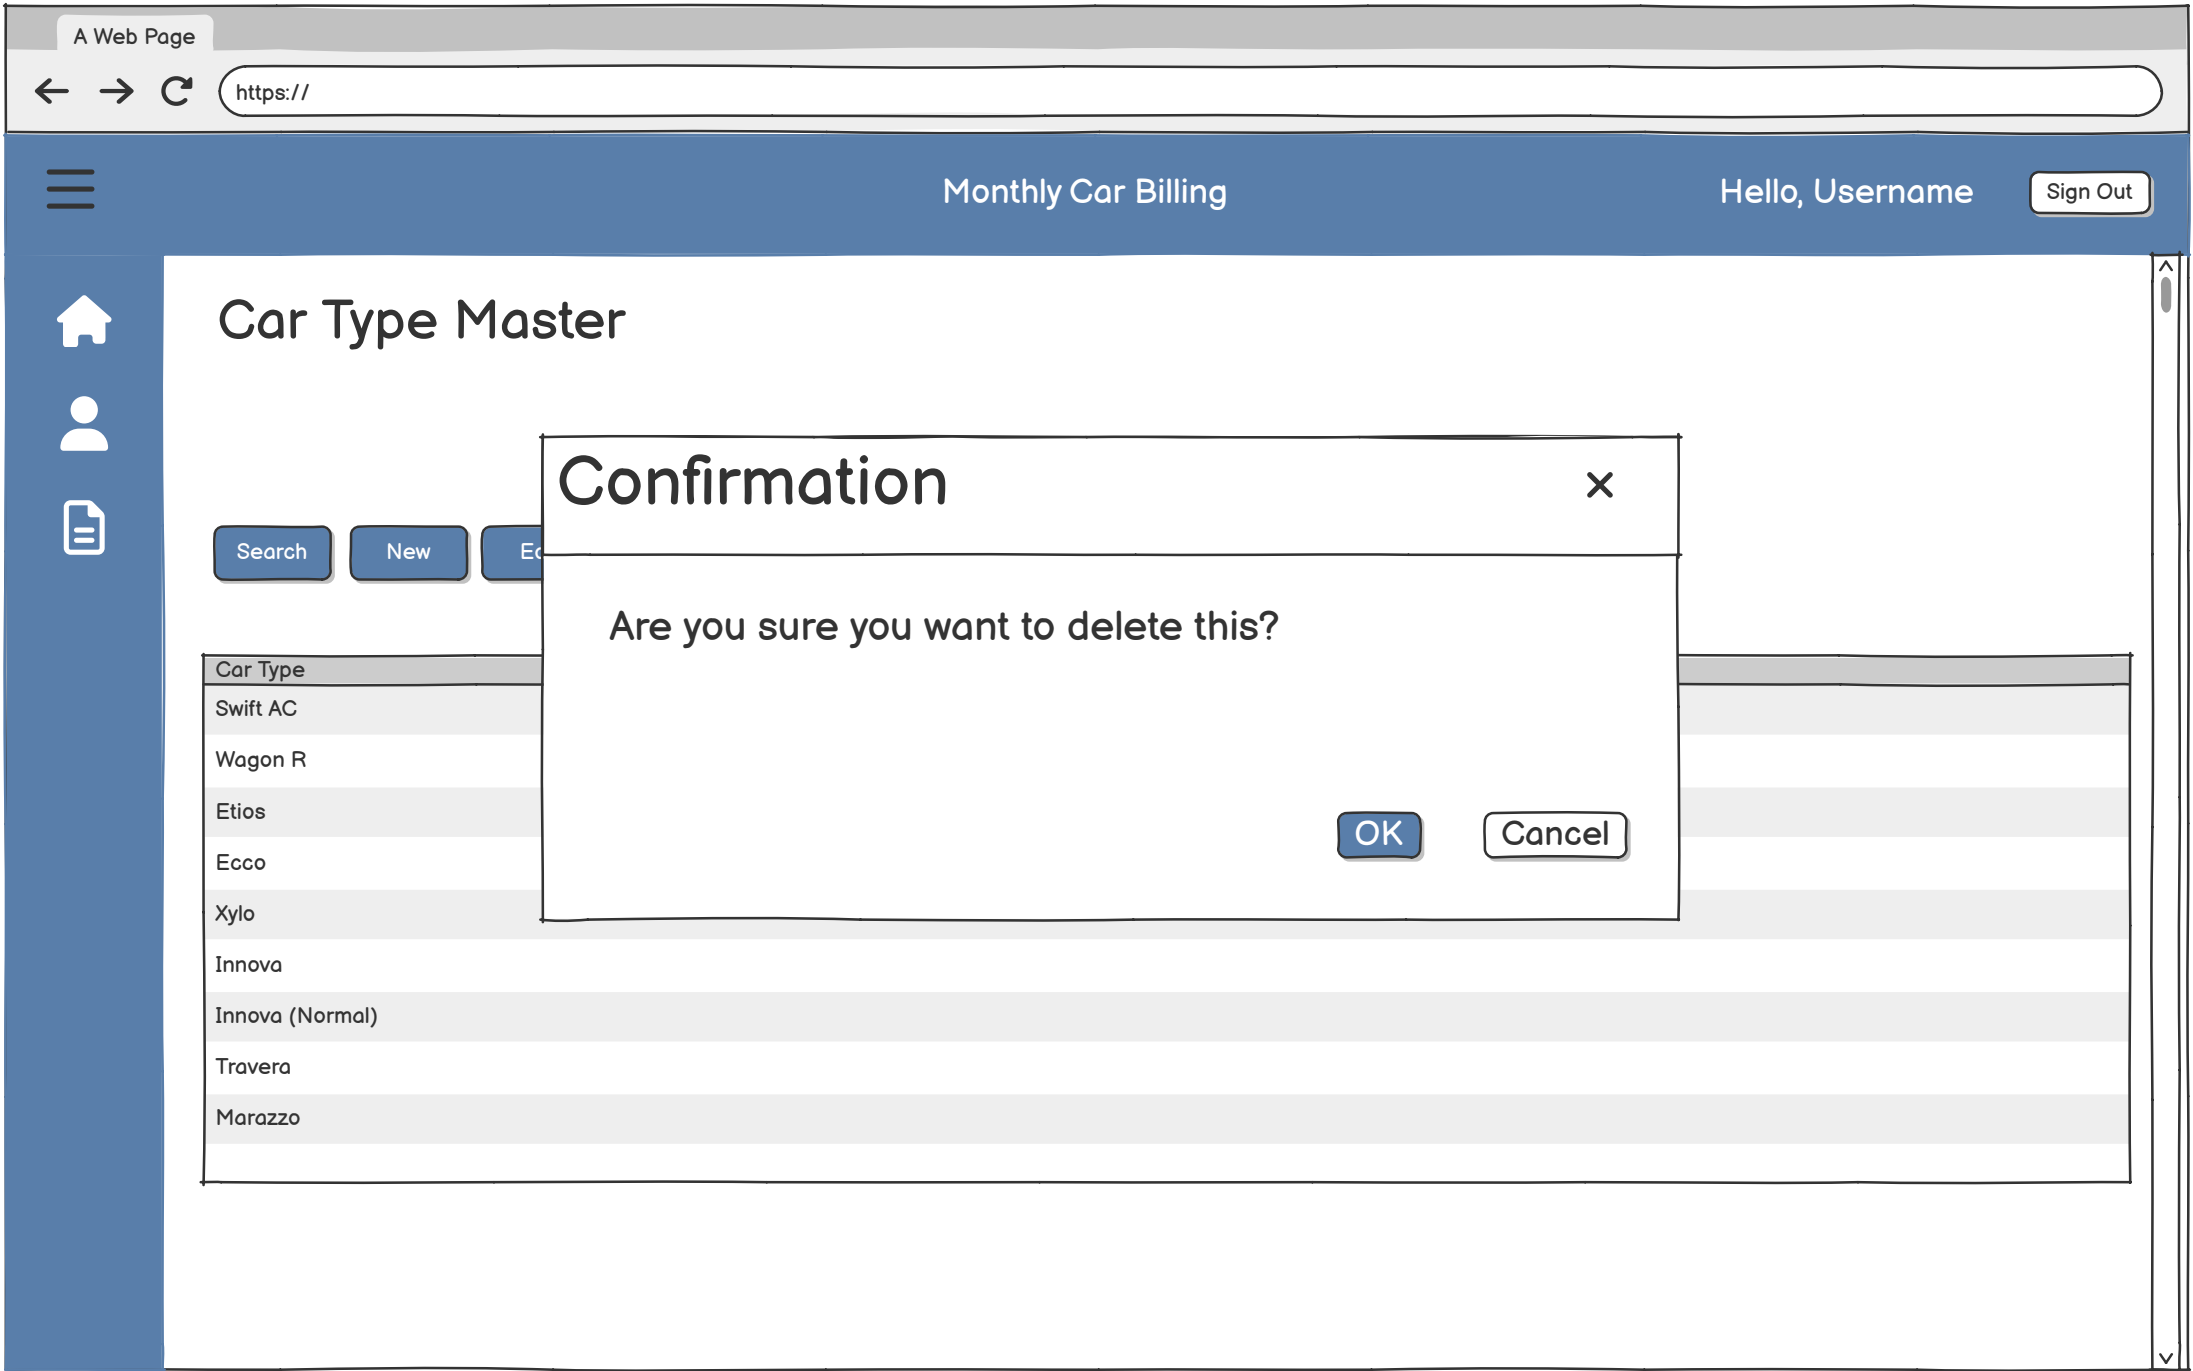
A Web Page

https://

Monthly Car Billing

Hello, Username

Sign Out

Car Type Master

Search

New

Ed

Car Type
Swift AC
Wagon R
Etios
Ecco
Xylo
Innova
Innova (Normal)
Travera
Marazzo

Confirmation

×

Are you sure you want to delete this?

OK

Cancel